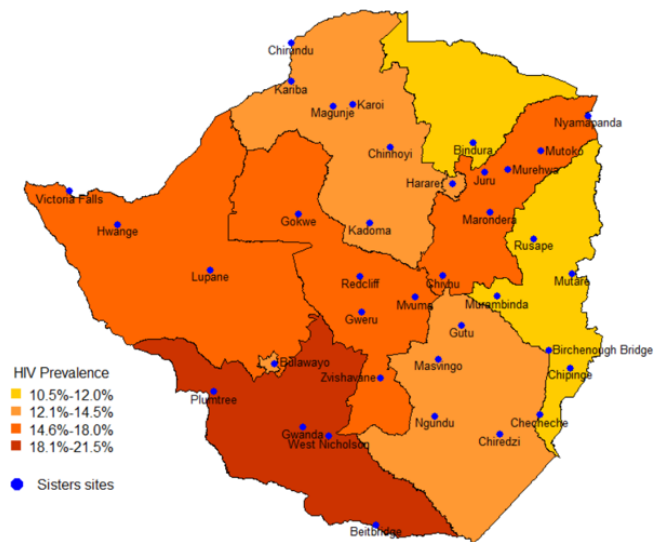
Chirundu
Kariba
Magunje
Karoi
Nyamapanda
Bindura
Mutoko
Chinhoyi
Harare
Juru
Murehwa
Victoria Falls
Gokwe
Kadoma
Marondera
Hwange
Rusape
Lupane
Redcliff
Chivhu
Mutare
Mvuma
Murambinda
Gweru
Gutu
Bulawayo
Birchenough Bridge
Zvishavane
Masvingo
Chipinge
Plumtree
Ngundu
Checheche
Gwanda
West Nicholson
Chiredzi
Beitbridge

HIV Prevalence
10.5%-12.0%
12.1%-14.5%
14.6%-18.0%
18.1%-21.5%

Sisters sites